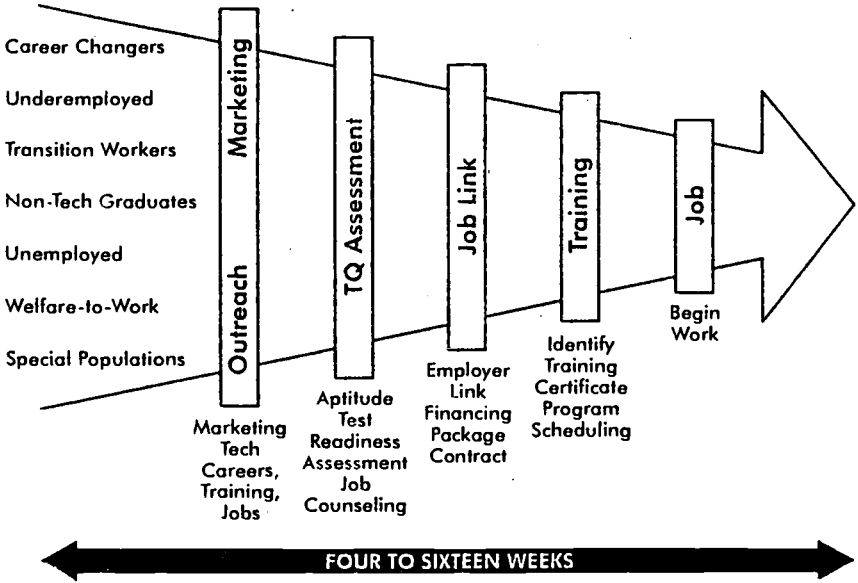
Career Changers
Underemployed
Transition Workers
Non-Tech Graduates
Unemployed
Welfare-to-Work
Special Populations

Outreach Marketing

Marketing Tech Careers, Training, Jobs

TQ Assessment

Aptitude Test Readiness Assessment Job Counseling

Job Link

Employer Link Financing Package Contract

Training

Identify Training Certificate Program Scheduling

Job

Begin Work

FOUR TO SIXTEEN WEEKS